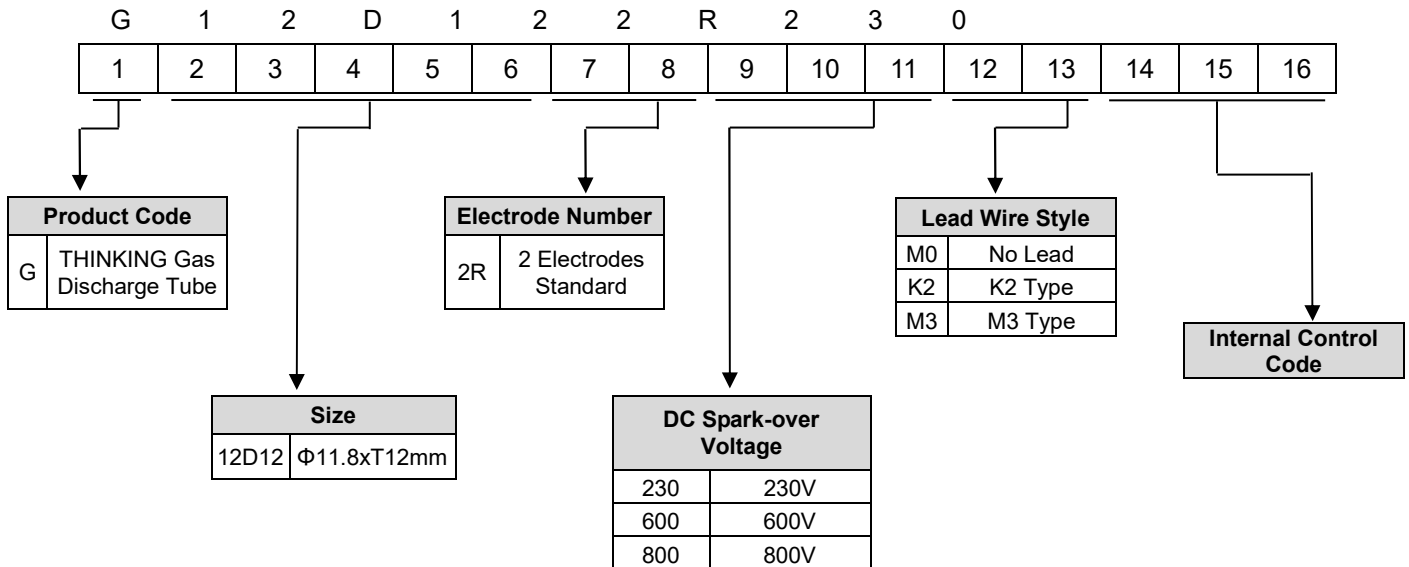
G 1 2 D 1 2 2 R 2 3 0

| 1 | 2 | 3 | 4 | 5 | 6 | 7 | 8 | 9 | 10 | 11 | 12 | 13 | 14 | 15 | 16 |
|---|---|---|---|---|---|---|---|---|---|---|---|---|---|---|---|

| Product Code | |
|---|---|
| G | THINKING Gas Discharge Tube |

| Electrode Number | |
|---|---|
| 2R | 2 Electrodes Standard |

| Lead Wire Style | |
|---|---|
| M0 | No Lead |
| K2 | K2 Type |
| M3 | M3 Type |

Internal Control Code

| Size | |
|---|---|
| 12D12 | Φ11.8xT12mm |

| DC Spark-over Voltage | |
|---|---|
| 230 | 230V |
| 600 | 600V |
| 800 | 800V |